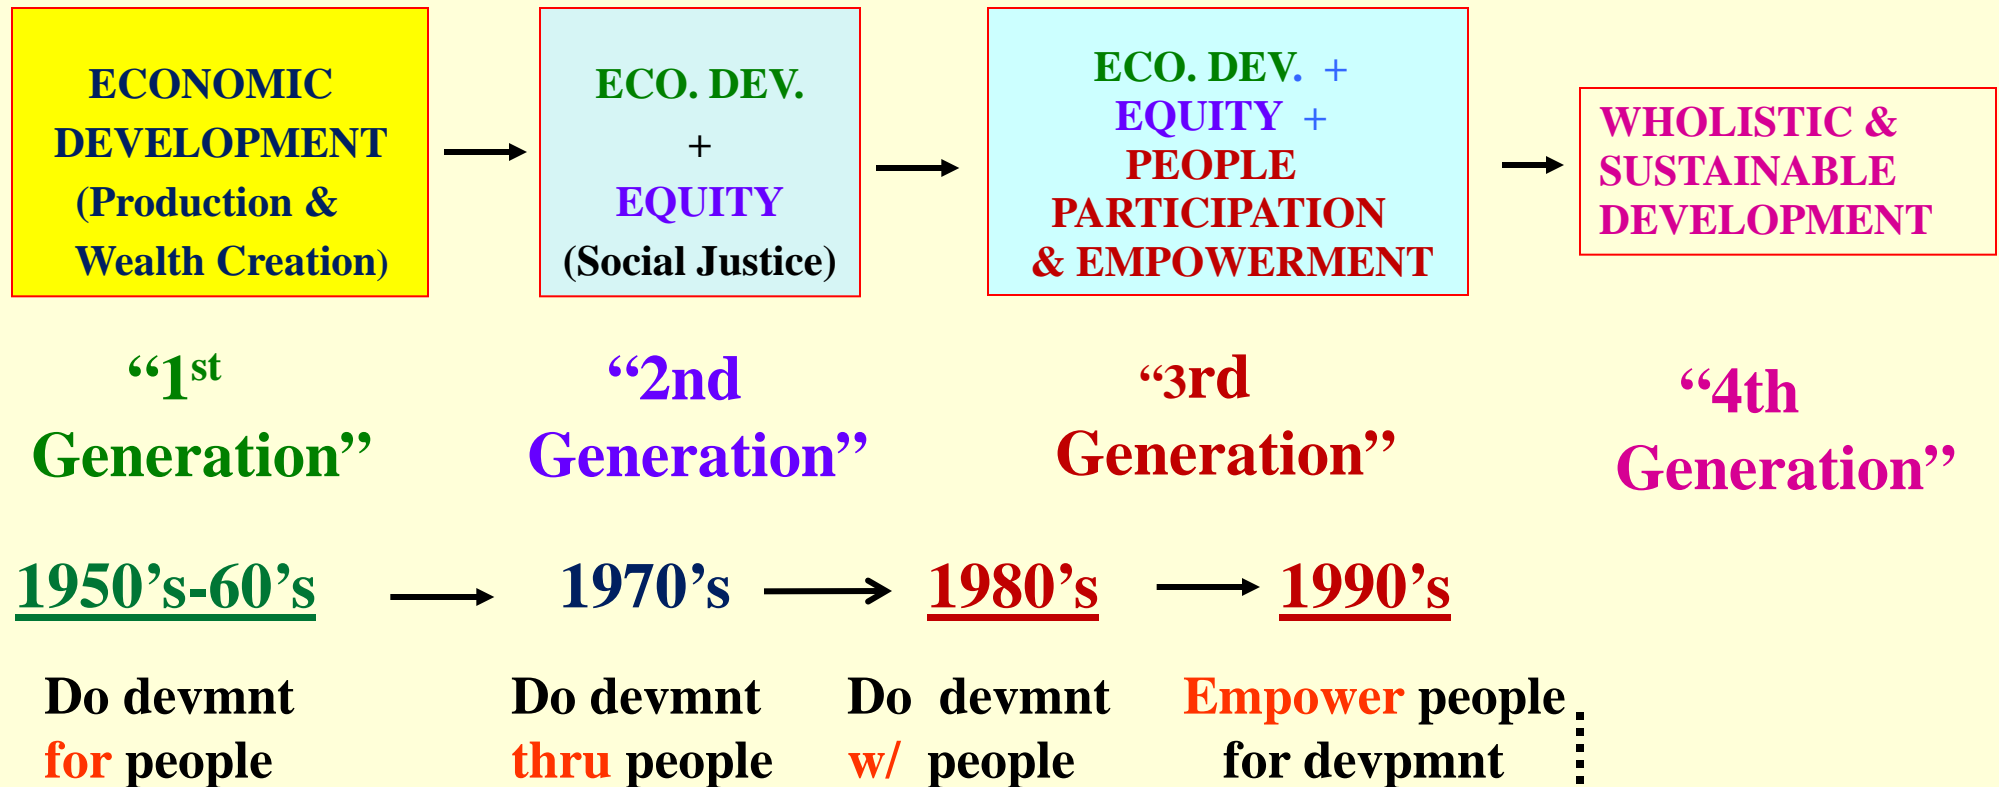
ECONOMIC DEVELOPMENT (Production & Wealth Creation)

ECO. DEV. + EQUITY (Social Justice)

ECO. DEV. + EQUITY + PEOPLE PARTICIPATION & EMPOWERMENT

WHOLISTIC & SUSTAINABLE DEVELOPMENT

“1$^{st}$ Generation”

“2nd Generation”

“3rd Generation”

“4th Generation”

1950’s-60’s

1970’s

1980’s

1990’s

Do devmnt for people

Do devmnt thru people

Do devmnt w/ people

Empower people for devpmnt